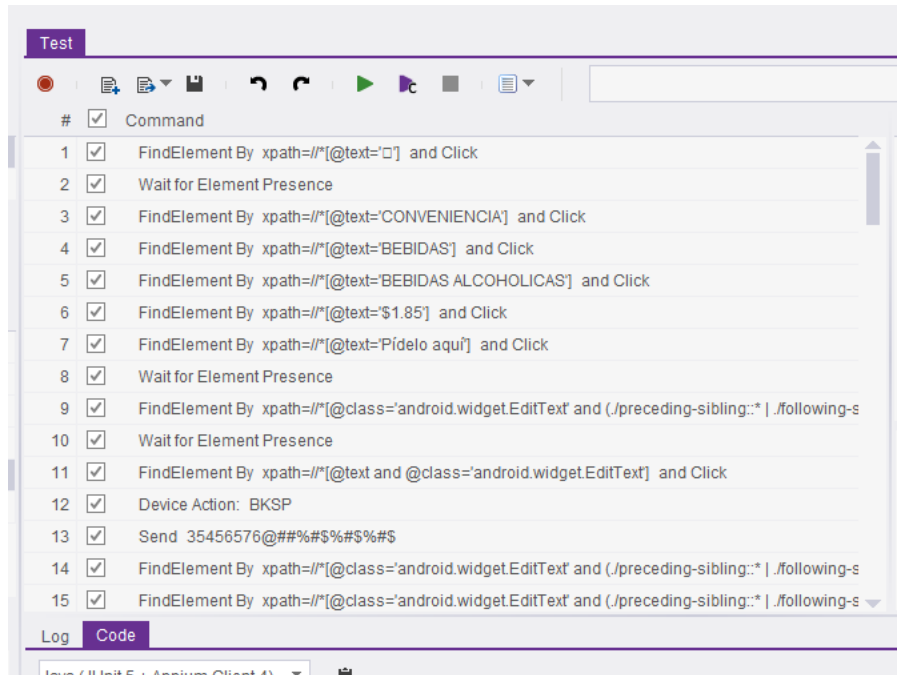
Test

# Command

| # | | Command |
|---|---|---|
| 1 | ✓ | FindElement By xpath=//*[@text='□'] and Click |
| 2 | ✓ | Wait for Element Presence |
| 3 | ✓ | FindElement By xpath=//*[@text='CONVENIENCIA'] and Click |
| 4 | ✓ | FindElement By xpath=//*[@text='BEBIDAS'] and Click |
| 5 | ✓ | FindElement By xpath=//*[@text='BEBIDAS ALCOHOLICAS'] and Click |
| 6 | ✓ | FindElement By xpath=//*[@text='$1.85'] and Click |
| 7 | ✓ | FindElement By xpath=//*[@text='Pídelo aquí'] and Click |
| 8 | ✓ | Wait for Element Presence |
| 9 | ✓ | FindElement By xpath=//*[@class='android.widget.EditText' and (./preceding-sibling::* \| ./following-s |
| 10 | ✓ | Wait for Element Presence |
| 11 | ✓ | FindElement By xpath=//*[@text and @class='android.widget.EditText'] and Click |
| 12 | ✓ | Device Action: BKSP |
| 13 | ✓ | Send 35456576@##%#$%#$%#$ |
| 14 | ✓ | FindElement By xpath=//*[@class='android.widget.EditText' and (./preceding-sibling::* \| ./following-s |
| 15 | ✓ | FindElement By xpath=//*[@class='android.widget.EditText' and (./preceding-sibling::* \| ./following-s |

Log Code

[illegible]